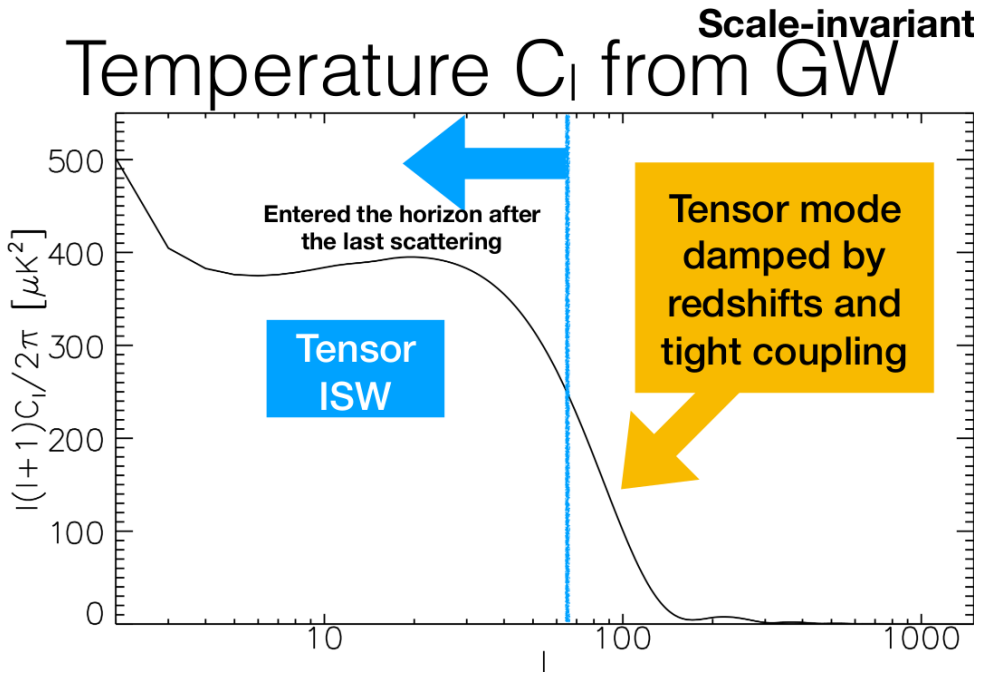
Scale-invariant

Temperature $C_l$ from GW

Entered the horizon after the last scattering

Tensor mode damped by redshifts and tight coupling

Tensor ISW

$l(l+1)C_l/2\pi$ $[\mu K^2]$

500
400
300
200
100
0

10
100
1000

l